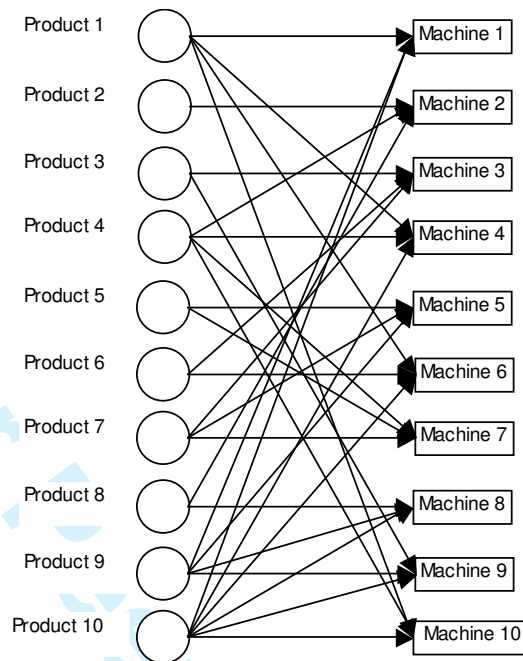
Product 1
Product 2
Product 3
Product 4
Product 5
Product 6
Product 7
Product 8
Product 9
Product 10

Machine 1
Machine 2
Machine 3
Machine 4
Machine 5
Machine 6
Machine 7
Machine 8
Machine 9
Machine 10